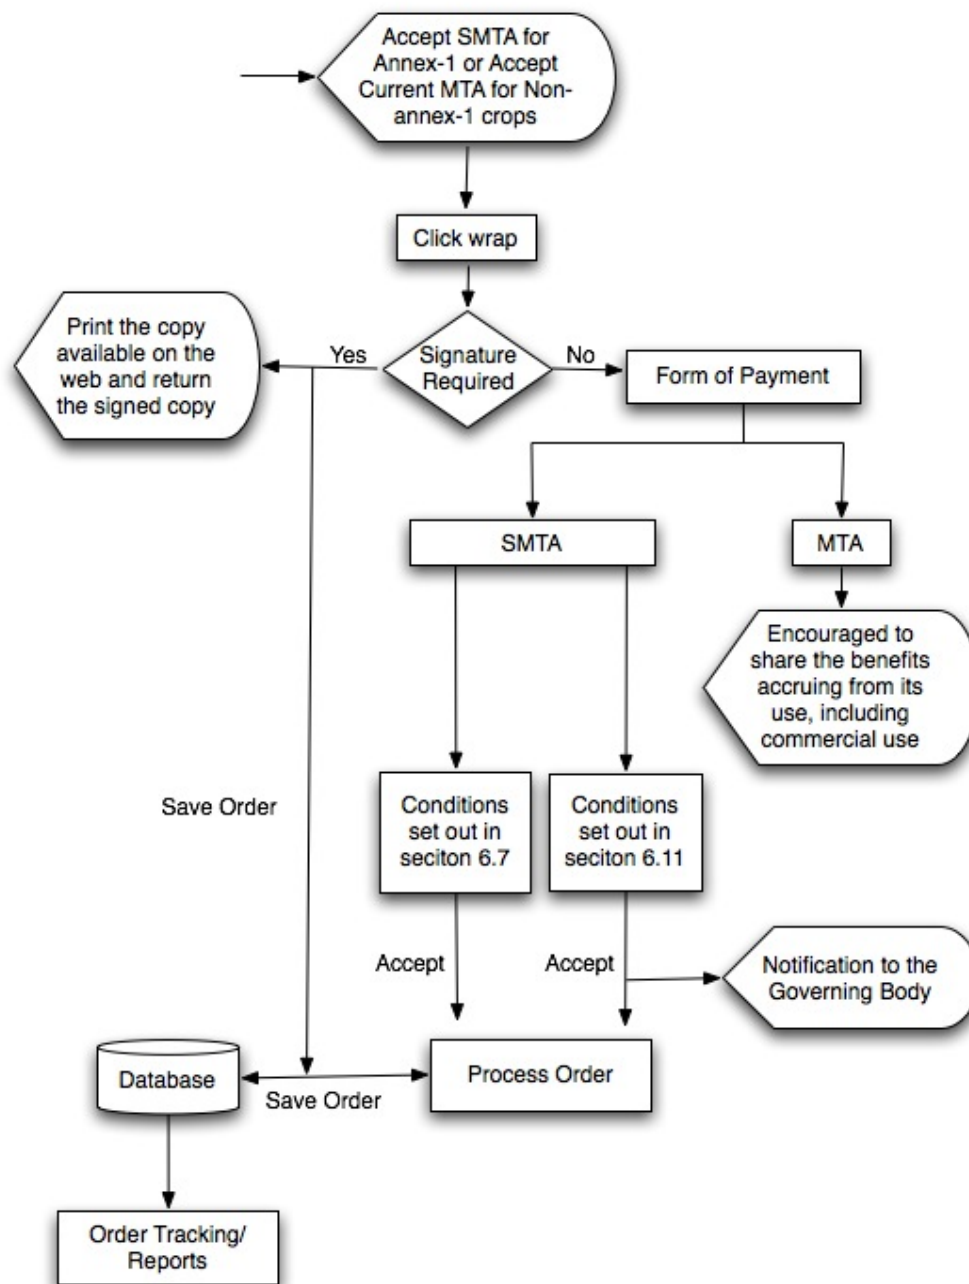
Accept SMTA for Annex-1 or Accept Current MTA for Non-annex-1 crops

Click wrap

Print the copy available on the web and return the signed copy

Yes

Signature Required

No

Form of Payment

SMTA

MTA

Encouraged to share the benefits accruing from its use, including commercial use

Save Order

Conditions set out in seciton 6.7

Conditions set out in seciton 6.11

Accept

Accept

Notification to the Governing Body

Database

Save Order

Process Order

Order Tracking/ Reports